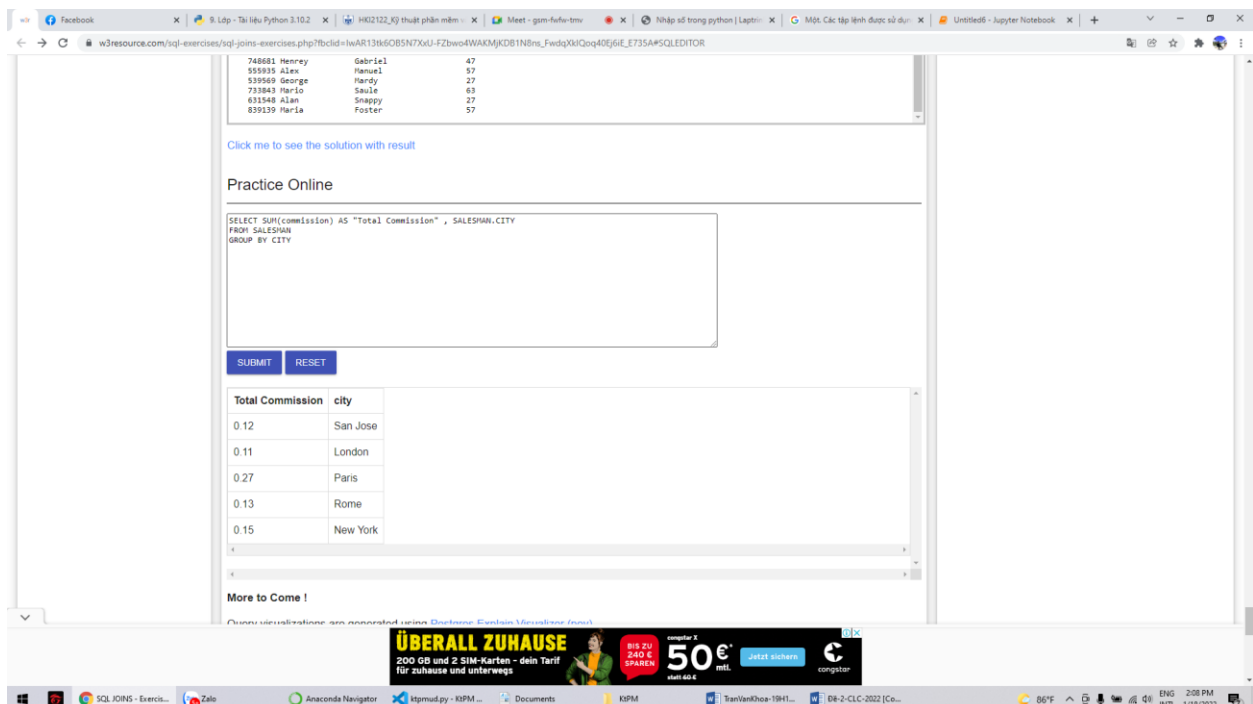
Facebook | 9. Lớp - Tài liệu Python 3.10.2 | HKI2122_Kỹ thuật phần mềm | Meet - gsm-fwfw-tmv | Nhập số trong python | Laptrì | Một. Các tập lệnh được sử dụ | Untitled6 - Jupyter Notebook

w3resource.com/sql-exercises/sql-joins-exercises.php?fbclid=IwAR13tk6OB5N7XxU-FZbwo4WAKMjKDB1N8ns_FwdqXkIQoq40Ej6iE_E735A#SQLEDITOR

748681 Henrey Gabriel 47
555935 Alex Manuel 57
539569 George Mardy 27
733843 Mario Saule 63
631548 Alan Snappy 27
839139 Maria Foster 57

Click me to see the solution with result

Practice Online

SELECT SUM(commission) AS "Total Commission" , SALESMAN.CITY
FROM SALESMAN
GROUP BY CITY

SUBMIT RESET

| Total Commission | city |
|---|---|
| 0.12 | San Jose |
| 0.11 | London |
| 0.27 | Paris |
| 0.13 | Rome |
| 0.15 | New York |

More to Come !

Query visualizations are generated using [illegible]

ÜBERALL ZUHAUSE
200 GB und 2 SIM-Karten - dein Tarif für zuhause und unterwegs
congstar X
BIS ZU 240 € SPAREN
50 € mtl.
statt 60 €
Jetzt sichern
congstar

SQL JOINS - Exercis... Zalo Anaconda Navigator ktpmud.py - KtPM ... Documents KtPM TranVanKhoa-19H1... Đề-2-CLC-2022 [Co...
86°F ENG 2:08 PM